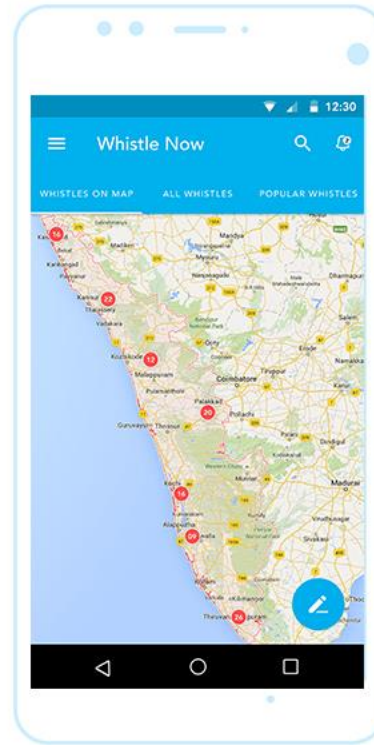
12:30

Whistle Now

WHISTLES ON MAP
ALL WHISTLES
POPULAR WHISTLES

16
22
12
20
16
09
24

Mandya
Madikeri
Mysore
Kannur
Thalassery
Vadakara
Kozhikode
Malappuram
Ooty
Coimbatore
Erode
Salem
Namakkal
Palakkad
Pollachi
Guruvayur
Thrissur
Dindigul
Kochi
Munnar
Madurai
Alappuzha
Dharmapuri
Karur
Virudhunagar
Sivakasi
Thiruvan
puram